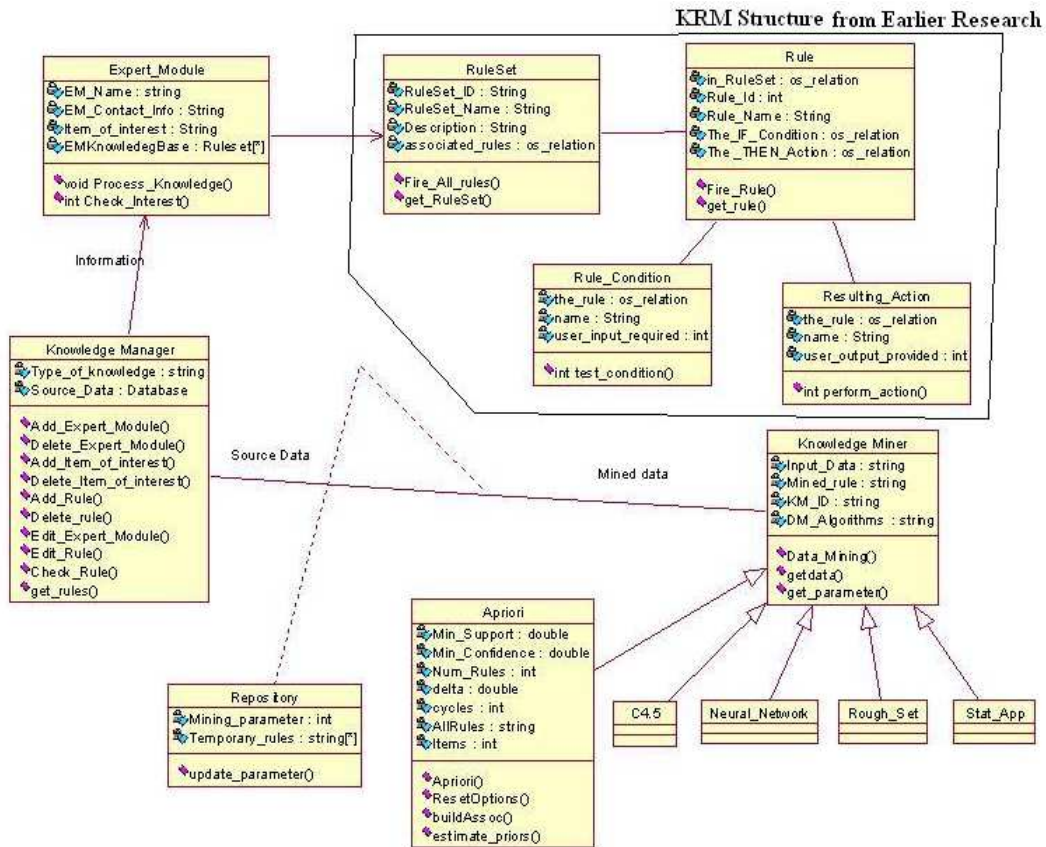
KRM Structure from Earlier Research

Expert_Module
EM_Name : string
EM_Contact_Info : String
Item_of_interest : String
EMKnowledegBase : Ruleset[*]
void Process_Knowledge()
int Check_Interest()

RuleSet
RuleSet_ID : String
RuleSet_Name : String
Description : String
associated_rules : os_relation
Fire_All_rules()
get_RuleSet()

Rule
in_RuleSet : os_relation
Rule_Id : int
Rule_Name : String
The_IF_Condition : os_relation
The_THEN_Action : os_relation
Fire_Rule()
get_rule()

Information

Rule_Condition
the_rule : os_relation
name : String
user_input_required : int
int test_condition()

Resulting_Action
the_rule : os_relation
name : String
user_output_provided : int
int perform_action()

Knowledge Manager
Type_of_knowledge : string
Source_Data : Database
Add_Expert_Module()
Delete_Expert_Module()
Add_Item_of_interest()
Delete_Item_of_interest()
Add_Rule()
Delete_rule()
Edit_Expert_Module()
Edit_Rule()
Check_Rule()
get_rules()

Source Data

Mined data

Knowledge Miner
Input_Data : string
Mined_rule : string
KM_ID : string
DM_Algorithms : string
Data_Mining()
getdata()
get_parameter()

Apriori
Min_Support : double
Min_Confidence : double
Num_Rules : int
delta : double
cycles : int
AllRules : string
Items : int
Apriori()
ResetOptions()
buildAssoc()
estimate_priors()

Repository
Mining_parameter : int
Temporary_rules : string[*]
update_parameter()

C4.5

Neural_Network

Rough_Set

Stat_App